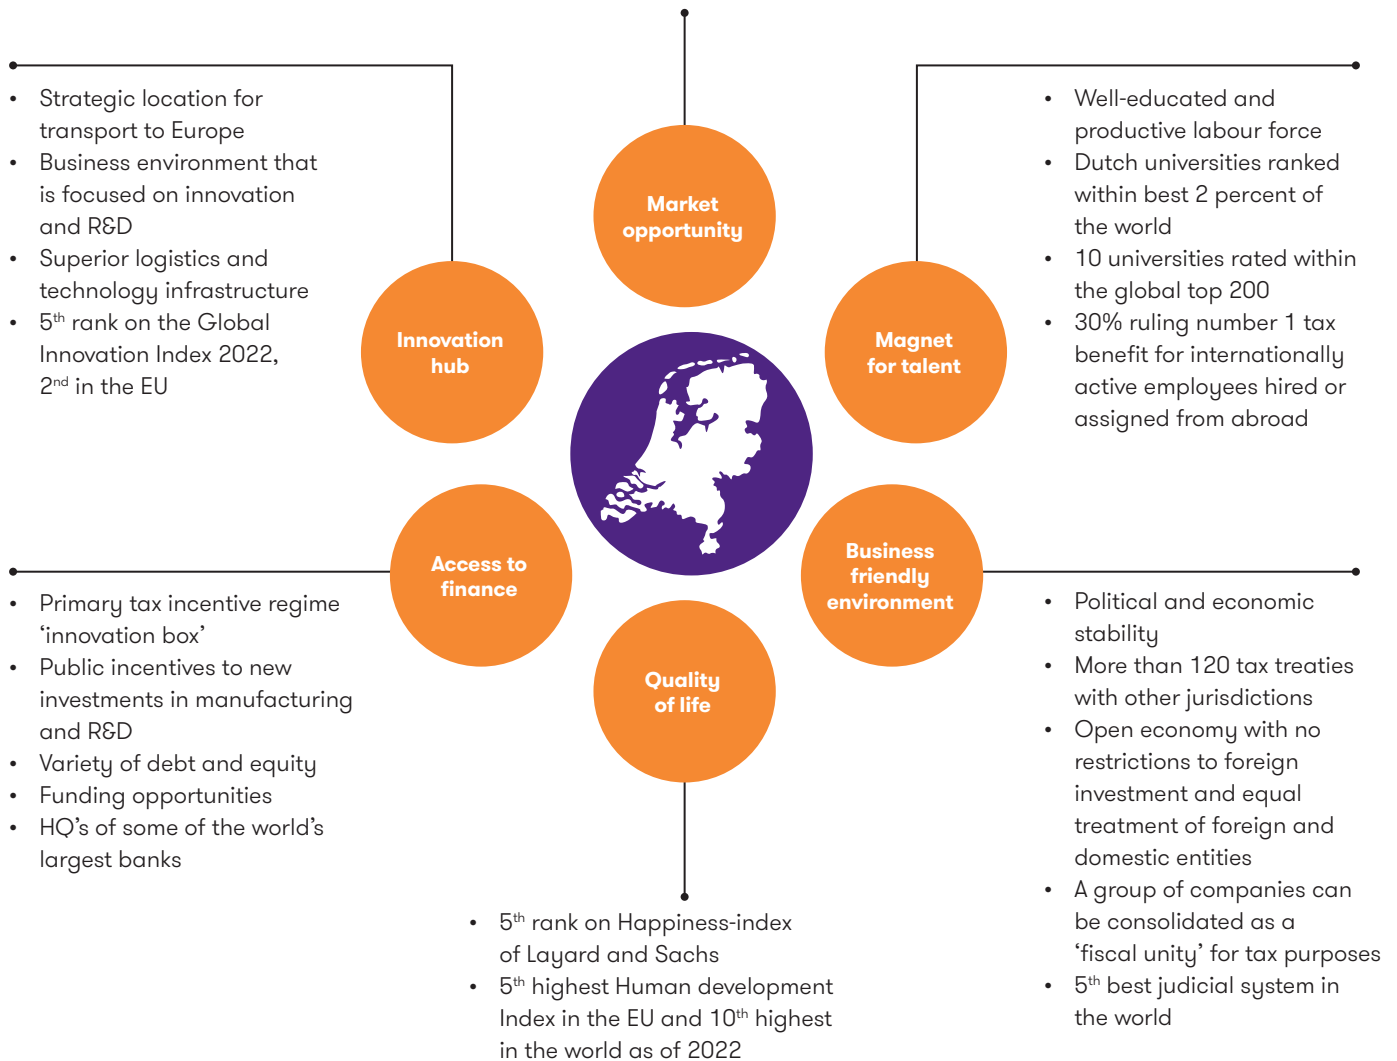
- Strategic location for transport to Europe
- Business environment that is focused on innovation and R&D
- Superior logistics and technology infrastructure
- 5$^{th}$ rank on the Global Innovation Index 2022, 2$^{nd}$ in the EU

Market opportunity

- Well-educated and productive labour force
- Dutch universities ranked within best 2 percent of the world
- 10 universities rated within the global top 200
- 30% ruling number 1 tax benefit for internationally active employees hired or assigned from abroad

Innovation hub

Magnet for talent

Access to finance

Business friendly environment

Quality of life

- Primary tax incentive regime ‘innovation box’
- Public incentives to new investments in manufacturing and R&D
- Variety of debt and equity
- Funding opportunities
- HQ’s of some of the world’s largest banks

- Political and economic stability
- More than 120 tax treaties with other jurisdictions
- Open economy with no restrictions to foreign investment and equal treatment of foreign and domestic entities
- A group of companies can be consolidated as a ‘fiscal unity’ for tax purposes
- 5$^{th}$ best judicial system in the world

- 5$^{th}$ rank on Happiness-index of Layard and Sachs
- 5$^{th}$ highest Human development Index in the EU and 10$^{th}$ highest in the world as of 2022